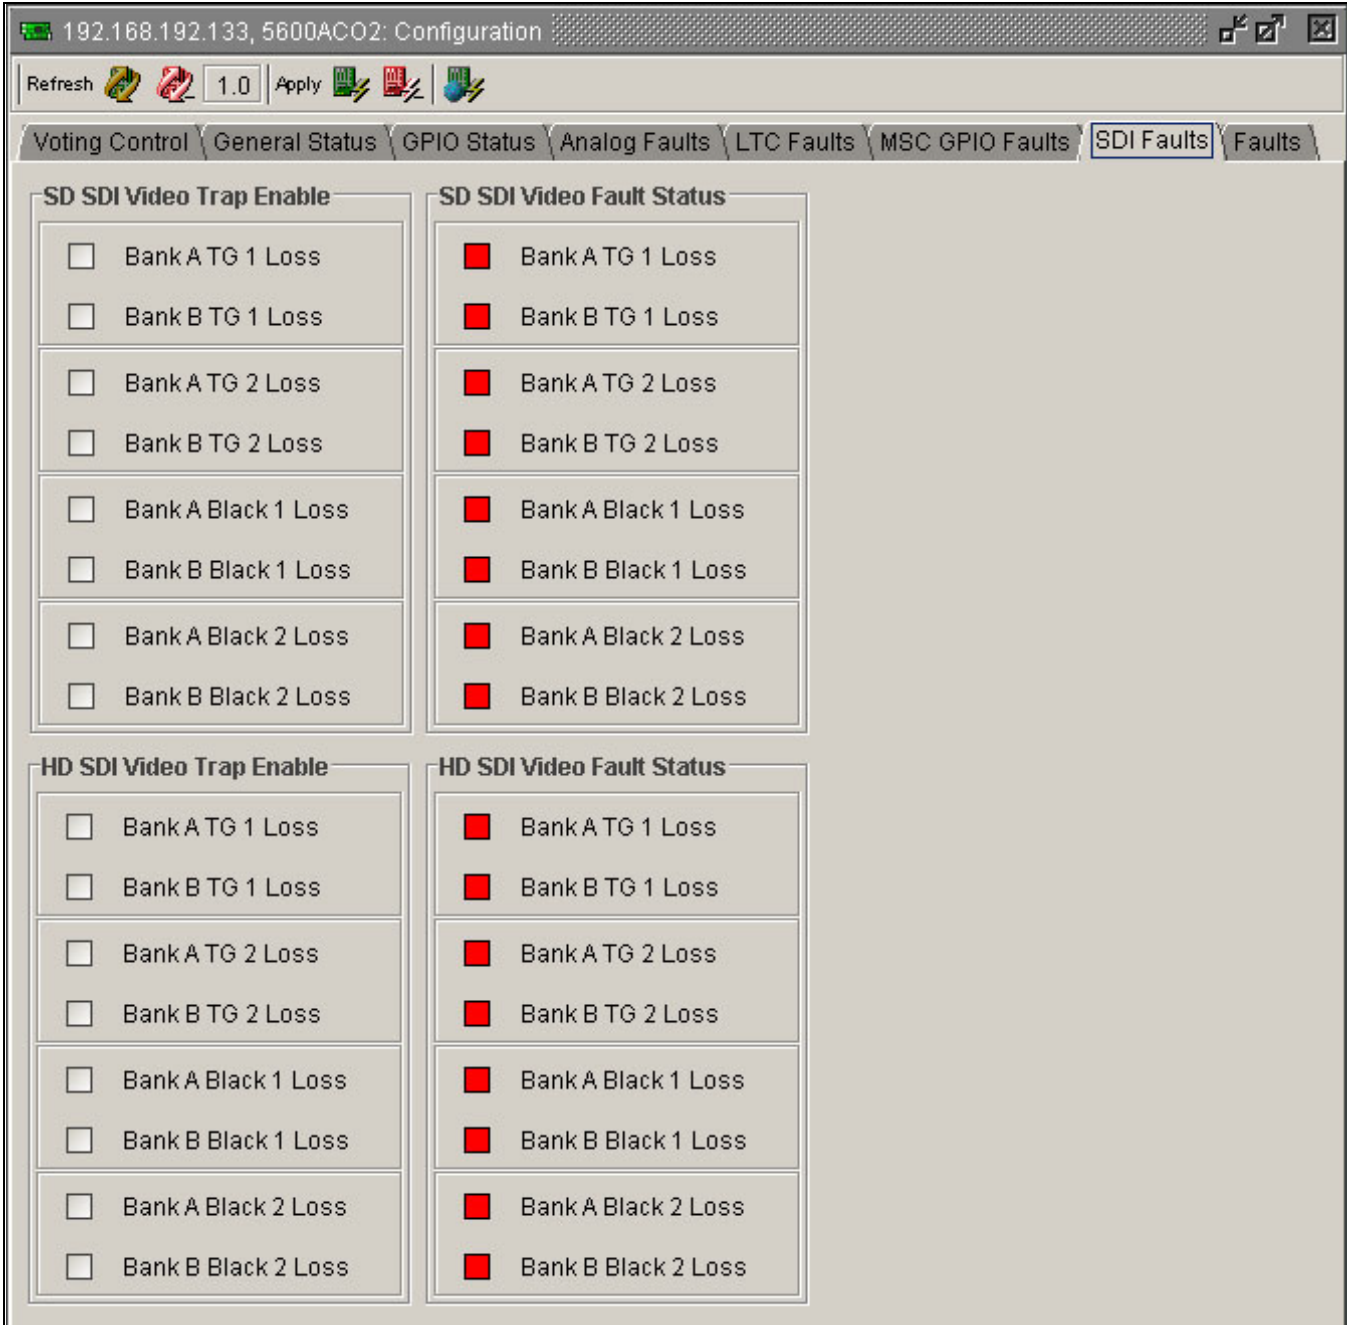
192.168.192.133, 5600ACO2: Configuration

Refresh 1.0 Apply

Voting Control | General Status | GPIO Status | Analog Faults | LTC Faults | MSC GPIO Faults | SDI Faults | Faults

SD SDI Video Trap Enable

Bank A TG 1 Loss
Bank B TG 1 Loss
Bank A TG 2 Loss
Bank B TG 2 Loss
Bank A Black 1 Loss
Bank B Black 1 Loss
Bank A Black 2 Loss
Bank B Black 2 Loss

SD SDI Video Fault Status

Bank A TG 1 Loss
Bank B TG 1 Loss
Bank A TG 2 Loss
Bank B TG 2 Loss
Bank A Black 1 Loss
Bank B Black 1 Loss
Bank A Black 2 Loss
Bank B Black 2 Loss

HD SDI Video Trap Enable

Bank A TG 1 Loss
Bank B TG 1 Loss
Bank A TG 2 Loss
Bank B TG 2 Loss
Bank A Black 1 Loss
Bank B Black 1 Loss
Bank A Black 2 Loss
Bank B Black 2 Loss

HD SDI Video Fault Status

Bank A TG 1 Loss
Bank B TG 1 Loss
Bank A TG 2 Loss
Bank B TG 2 Loss
Bank A Black 1 Loss
Bank B Black 1 Loss
Bank A Black 2 Loss
Bank B Black 2 Loss